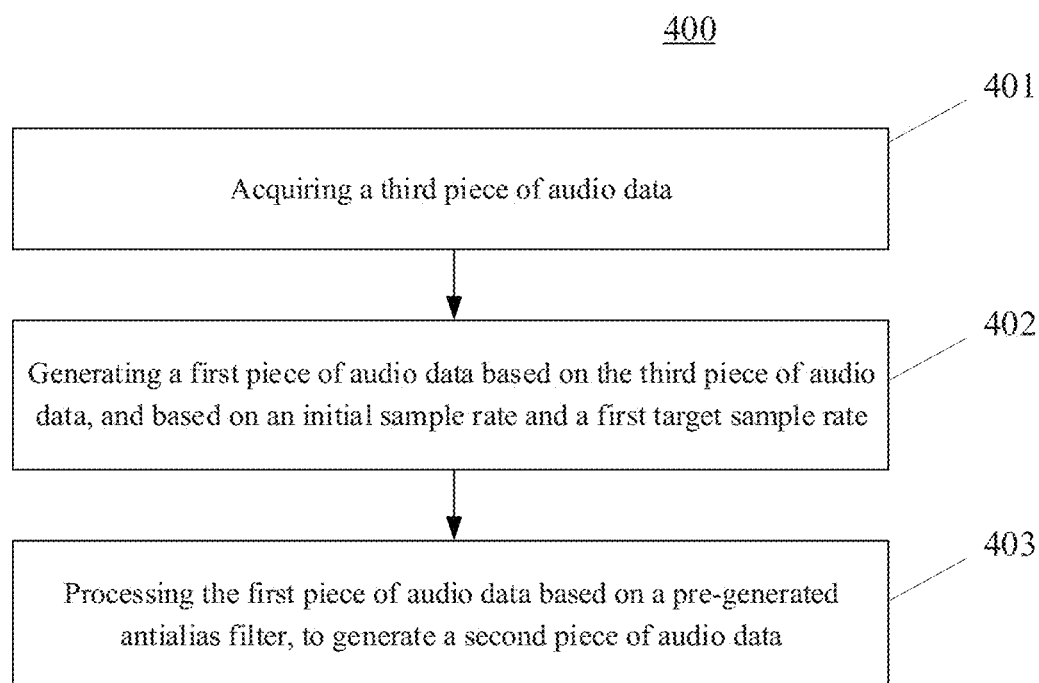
400

401

Acquiring a third piece of audio data

402

Generating a first piece of audio data based on the third piece of audio data, and based on an initial sample rate and a first target sample rate

403

Processing the first piece of audio data based on a pre-generated antialias filter, to generate a second piece of audio data